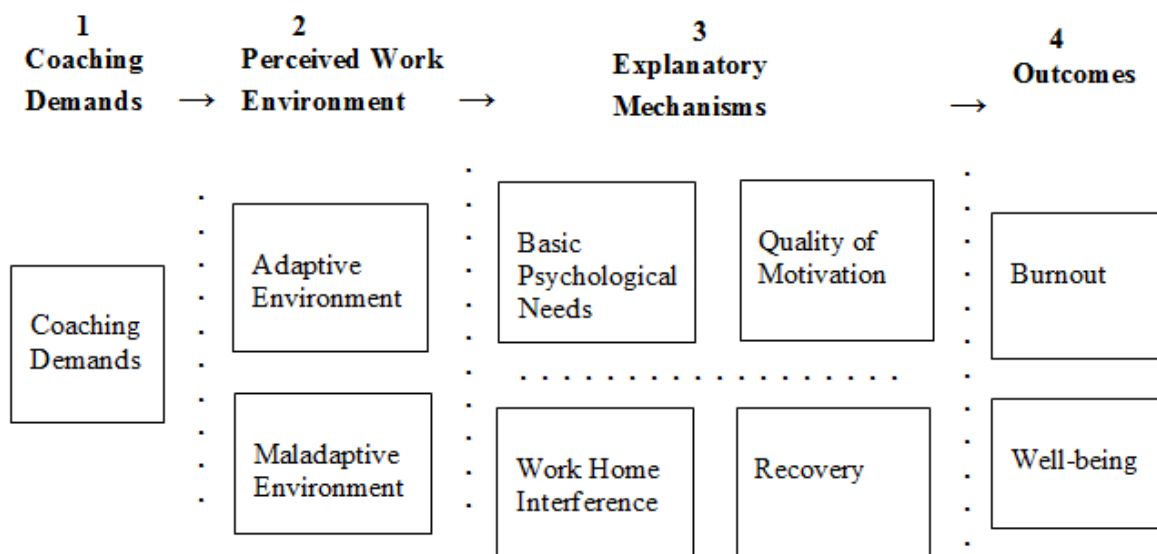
1
Coaching Demands →

2
Perceived Work Environment →

3
Explanatory Mechanisms →

4
Outcomes

Coaching Demands

Adaptive Environment

Maladaptive Environment

Basic Psychological Needs

Quality of Motivation

Work Home Interference

Recovery

Burnout

Well-being